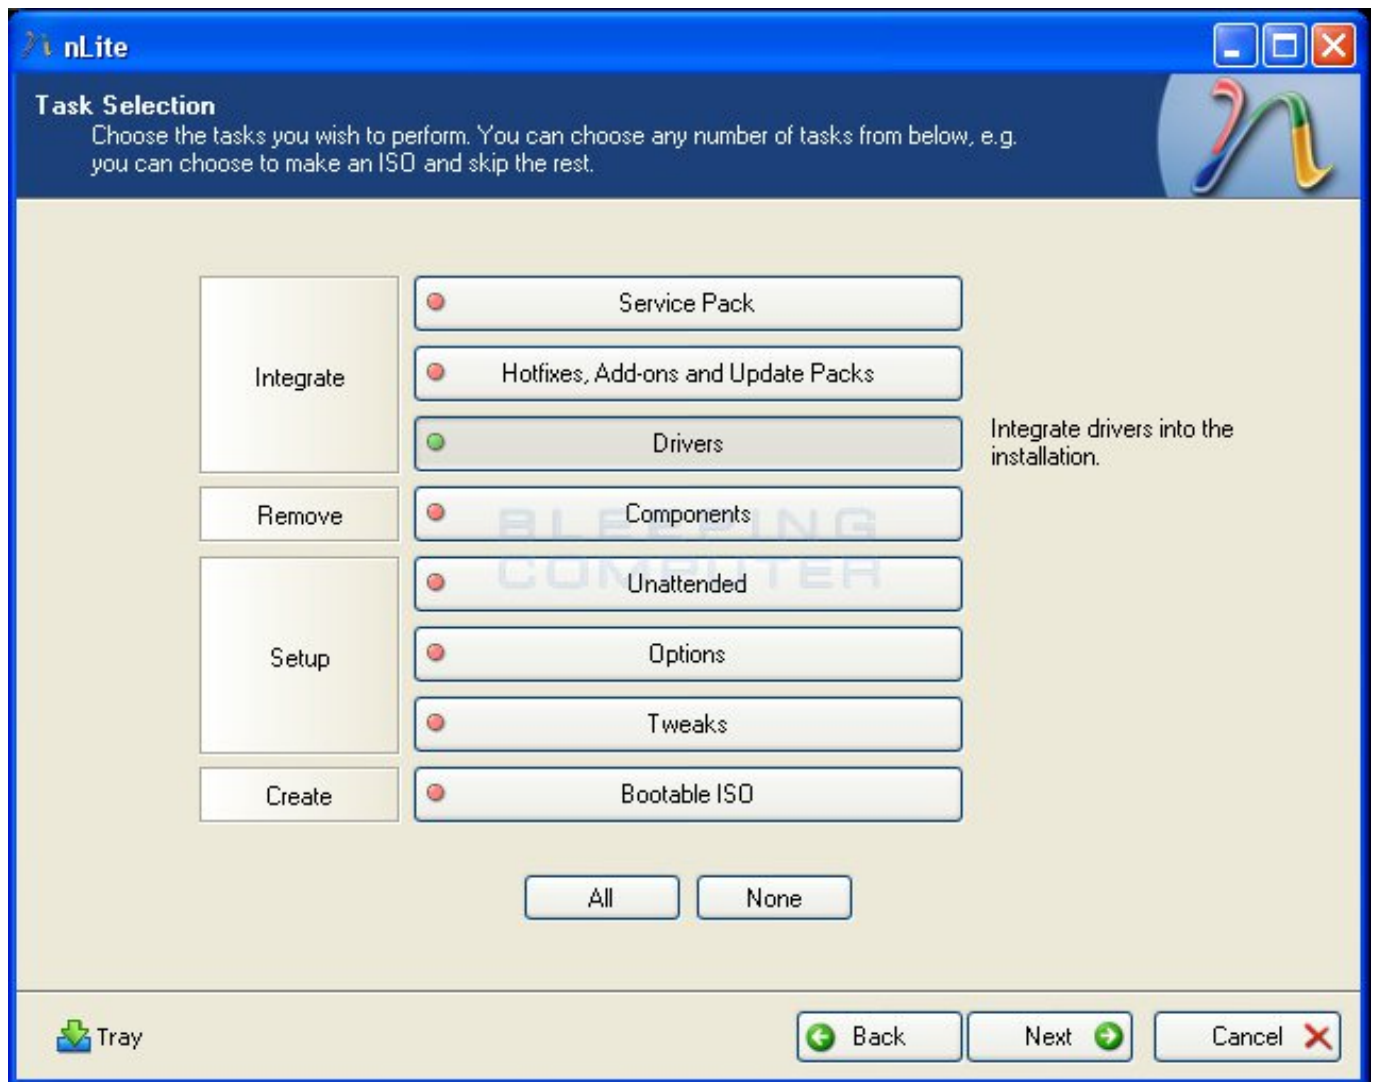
nLite

Task Selection
Choose the tasks you wish to perform. You can choose any number of tasks from below, e.g. you can choose to make an ISO and skip the rest.

Integrate
Service Pack
Hotfixes, Add-ons and Update Packs
Drivers
Integrate drivers into the installation.

Remove
Components

Setup
Unattended
Options
Tweaks

Create
Bootable ISO

BLEEPING COMPUTER

All
None

Tray
Back
Next
Cancel